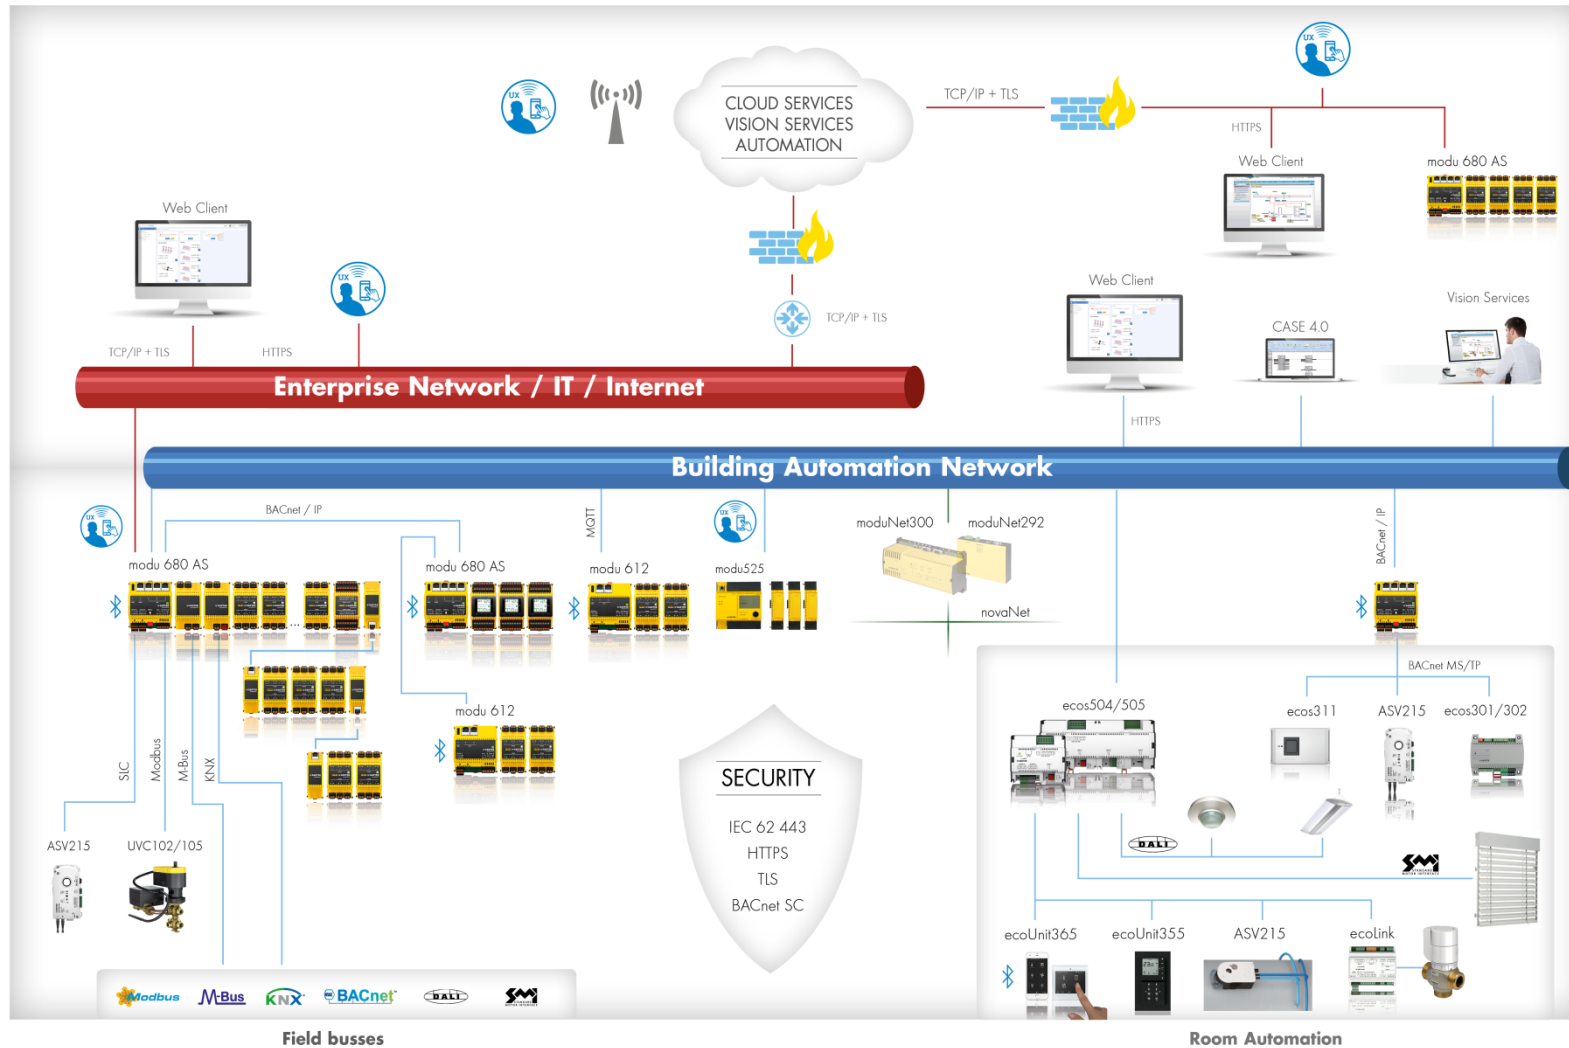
CLOUD SERVICES
VISION SERVICES
AUTOMATION

TCP/IP + TLS

HTTPS

Web Client

modu 680 AS

Web Client

TCP/IP + TLS

Web Client

Vision Services

CASE 4.0

TCP/IP + TLS

HTTPS

Enterprise Network / IT / Internet

HTTPS

Building Automation Network

BACnet / IP

MQTT

moduNet300

moduNet292

BACnet / IP

modu 680 AS

modu 680 AS

modu 612

modu525

novaNet

BACnet MS/TP

modu 612

ecos504/505

ecos311

ASV215

ecos301/302

SIC

Modbus

M-Bus

KNX

SECURITY

IEC 62 443
HTTPS
TLS
BACnet SC

ASV215

UVC102/105

DALI

SMI

ecoUnit365

ecoUnit355

ASV215

ecoLink

Modbus

M-Bus

KNX

BACnet

DALI

SMI

Field busses

Room Automation